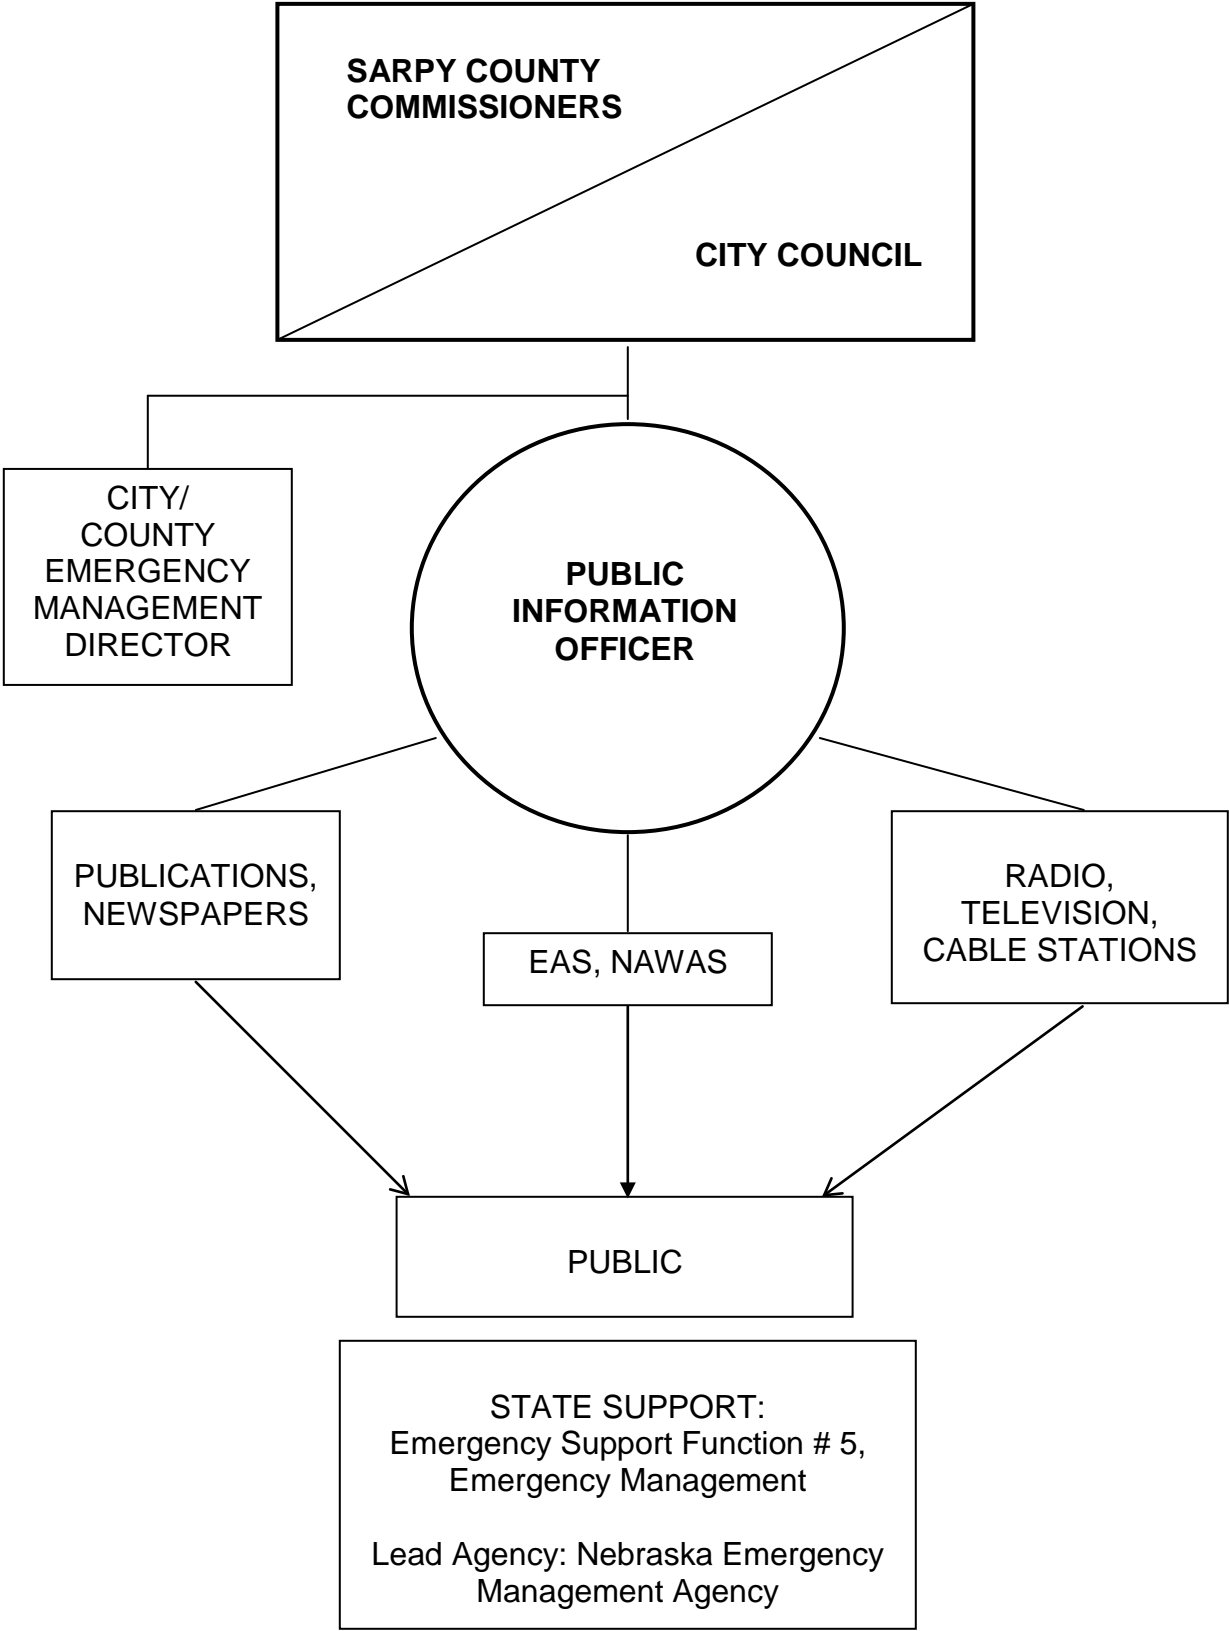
SARPY COUNTY COMMISSIONERS

CITY COUNCIL

CITY/ COUNTY EMERGENCY MANAGEMENT DIRECTOR

PUBLIC INFORMATION OFFICER

PUBLICATIONS, NEWSPAPERS

EAS, NAWAS

RADIO, TELEVISION, CABLE STATIONS

PUBLIC

STATE SUPPORT:
Emergency Support Function # 5, Emergency Management

Lead Agency: Nebraska Emergency Management Agency